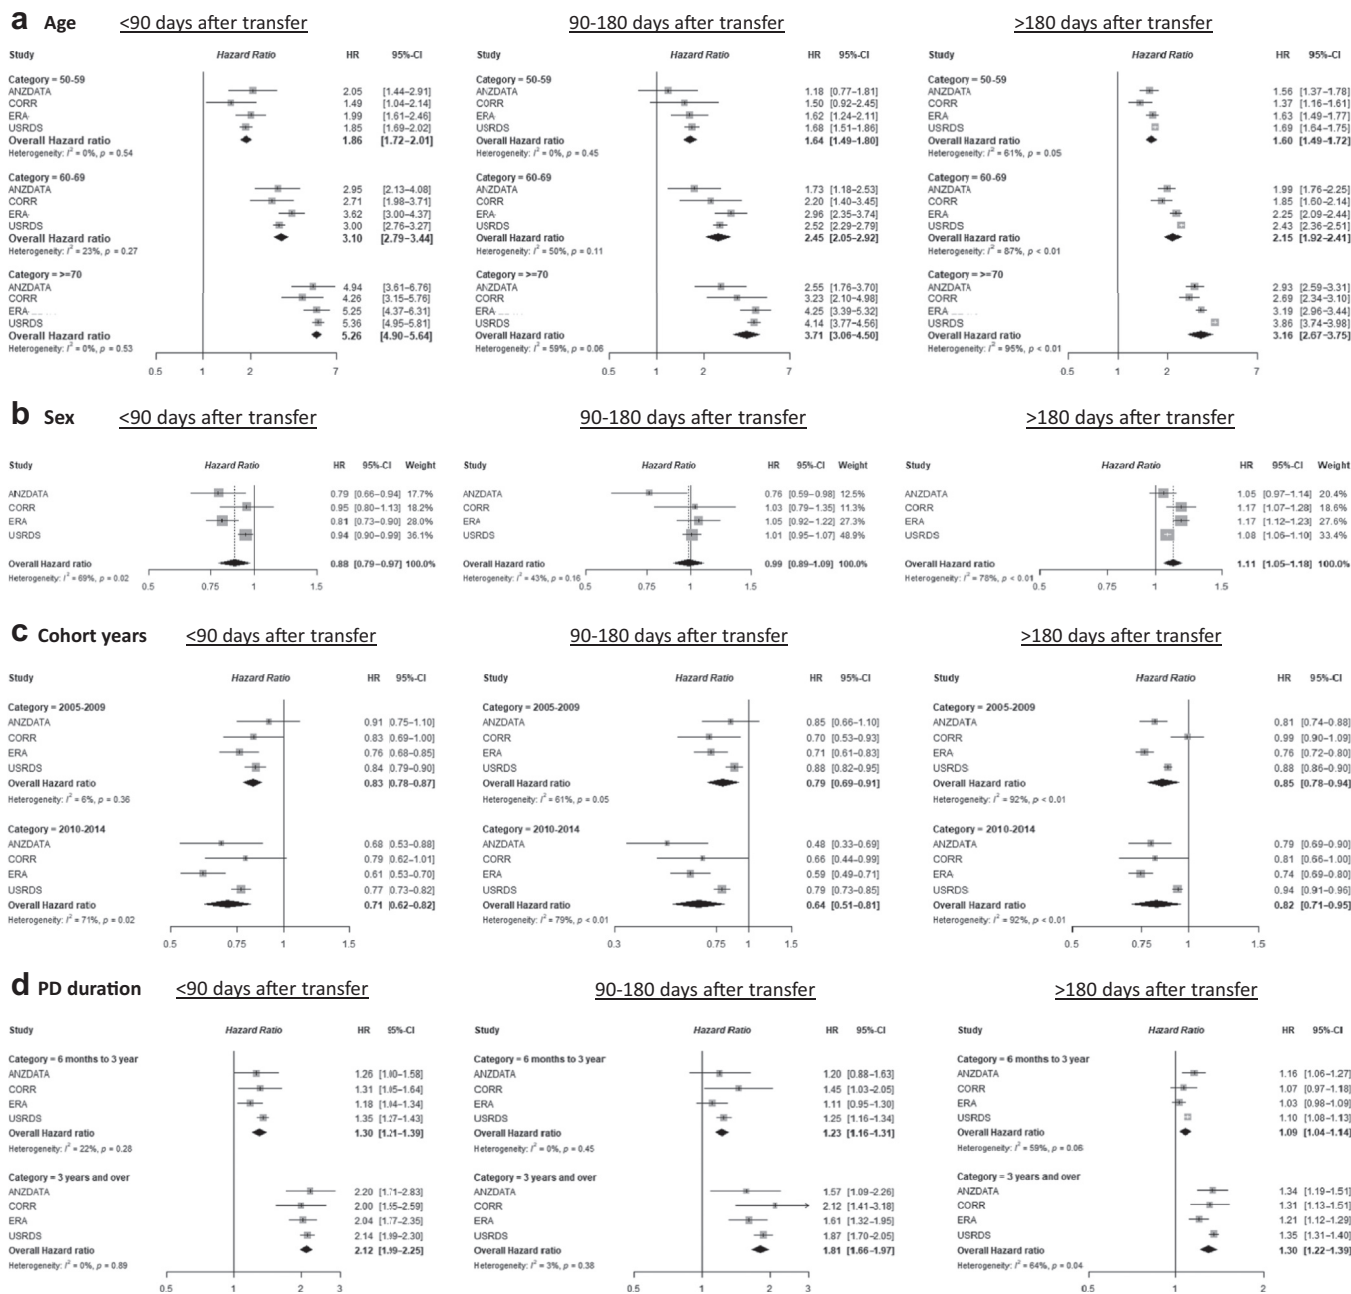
a Age

<90 days after transfer

| Study | Hazard Ratio | HR | 95%-CI |
|---|---|---|---|
| Category = 50-59 | | | |
| ANZDATA | | 2.05 | [1.44–2.91] |
| CORR | | 1.49 | [1.04–2.14] |
| ERA | | 1.99 | [1.61–2.46] |
| USRDS | | 1.85 | [1.69–2.02] |
| Overall Hazard ratio | | 1.86 | [1.72–2.01] |
| Heterogeneity: $I^2$ = 0%, p = 0.54 | | | |
| Category = 60-69 | | | |
| ANZDATA | | 2.95 | [2.13–4.08] |
| CORR | | 2.71 | [1.98–3.71] |
| ERA | | 3.62 | [3.00–4.37] |
| USRDS | | 3.00 | [2.76–3.27] |
| Overall Hazard ratio | | 3.10 | [2.79–3.44] |
| Heterogeneity: $I^2$ = 23%, p = 0.27 | | | |
| Category = >=70 | | | |
| ANZDATA | | 4.94 | [3.61–6.76] |
| CORR | | 4.26 | [3.15–5.76] |
| ERA | | 5.25 | [4.37–6.31] |
| USRDS | | 5.36 | [4.95–5.81] |
| Overall Hazard ratio | | 5.26 | [4.90–5.64] |
| Heterogeneity: $I^2$ = 0%, p = 0.53 | | | |

0.5 1 2 7

90-180 days after transfer

| Study | Hazard Ratio | HR | 95%-CI |
|---|---|---|---|
| Category = 50-59 | | | |
| ANZDATA | | 1.18 | [0.77–1.81] |
| CORR | | 1.50 | [0.92–2.45] |
| ERA | | 1.62 | [1.24–2.11] |
| USRDS | | 1.68 | [1.51–1.86] |
| Overall Hazard ratio | | 1.64 | [1.49–1.80] |
| Heterogeneity: $I^2$ = 0%, p = 0.45 | | | |
| Category = 60-69 | | | |
| ANZDATA | | 1.73 | [1.18–2.53] |
| CORR | | 2.20 | [1.40–3.45] |
| ERA | | 2.96 | [2.35–3.74] |
| USRDS | | 2.52 | [2.29–2.79] |
| Overall Hazard ratio | | 2.45 | [2.05–2.92] |
| Heterogeneity: $I^2$ = 50%, p = 0.11 | | | |
| Category = >=70 | | | |
| ANZDATA | | 2.55 | [1.76–3.70] |
| CORR | | 3.23 | [2.10–4.98] |
| ERA | | 4.25 | [3.39–5.32] |
| USRDS | | 4.14 | [3.77–4.56] |
| Overall Hazard ratio | | 3.71 | [3.06–4.50] |
| Heterogeneity: $I^2$ = 59%, p = 0.06 | | | |

0.5 1 2 7

>180 days after transfer

| Study | Hazard Ratio | HR | 95%-CI |
|---|---|---|---|
| Category = 50-59 | | | |
| ANZDATA | | 1.56 | [1.37–1.78] |
| CORR | | 1.37 | [1.16–1.61] |
| ERA | | 1.63 | [1.49–1.77] |
| USRDS | | 1.69 | [1.64–1.75] |
| Overall Hazard ratio | | 1.60 | [1.49–1.72] |
| Heterogeneity: $I^2$ = 61%, p = 0.05 | | | |
| Category = 60-69 | | | |
| ANZDATA | | 1.99 | [1.76–2.25] |
| CORR | | 1.85 | [1.60–2.14] |
| ERA | | 2.25 | [2.09–2.44] |
| USRDS | | 2.43 | [2.36–2.51] |
| Overall Hazard ratio | | 2.15 | [1.92–2.41] |
| Heterogeneity: $I^2$ = 87%, p < 0.01 | | | |
| Category = >=70 | | | |
| ANZDATA | | 2.93 | [2.59–3.31] |
| CORR | | 2.69 | [2.34–3.10] |
| ERA | | 3.19 | [2.96–3.44] |
| USRDS | | 3.86 | [3.74–3.98] |
| Overall Hazard ratio | | 3.16 | [2.67–3.75] |
| Heterogeneity: $I^2$ = 95%, p < 0.01 | | | |

0.5 1 2 7

b Sex

<90 days after transfer

| Study | Hazard Ratio | HR | 95%-CI | Weight |
|---|---|---|---|---|
| ANZDATA | | 0.79 | [0.66–0.94] | 17.7% |
| CORR | | 0.95 | [0.80–1.13] | 18.2% |
| ERA | | 0.81 | [0.73–0.90] | 28.0% |
| USRDS | | 0.94 | [0.90–0.99] | 36.1% |
| Overall Hazard ratio | | 0.88 | [0.79–0.97] | 100.0% |
| Heterogeneity: $I^2$ = 69%, p = 0.02 | | | | |

0.5 0.75 1 1.5

90-180 days after transfer

| Study | Hazard Ratio | HR | 95%-CI | Weight |
|---|---|---|---|---|
| ANZDATA | | 0.76 | [0.59–0.98] | 12.5% |
| CORR | | 1.03 | [0.79–1.35] | 11.3% |
| ERA | | 1.05 | [0.92–1.22] | 27.3% |
| USRDS | | 1.01 | [0.95–1.07] | 48.9% |
| Overall Hazard ratio | | 0.99 | [0.89–1.09] | 100.0% |
| Heterogeneity: $I^2$ = 43%, p = 0.16 | | | | |

0.5 0.75 1 1.5

>180 days after transfer

| Study | Hazard Ratio | HR | 95%-CI | Weight |
|---|---|---|---|---|
| ANZDATA | | 1.05 | [0.97–1.14] | 20.4% |
| CORR | | 1.17 | [1.07–1.28] | 18.6% |
| ERA | | 1.17 | [1.12–1.23] | 27.6% |
| USRDS | | 1.08 | [1.06–1.10] | 33.4% |
| Overall Hazard ratio | | 1.11 | [1.05–1.18] | 100.0% |
| Heterogeneity: $I^2$ = 78%, p < 0.01 | | | | |

0.5 0.75 1 1.5

c Cohort years

<90 days after transfer

| Study | Hazard Ratio | HR | 95%-CI |
|---|---|---|---|
| Category = 2005-2009 | | | |
| ANZDATA | | 0.91 | [0.75–1.10] |
| CORR | | 0.83 | [0.69–1.00] |
| ERA | | 0.76 | [0.68–0.85] |
| USRDS | | 0.84 | [0.79–0.90] |
| Overall Hazard ratio | | 0.83 | [0.78–0.87] |
| Heterogeneity: $I^2$ = 6%, p = 0.36 | | | |
| Category = 2010-2014 | | | |
| ANZDATA | | 0.68 | [0.53–0.88] |
| CORR | | 0.79 | [0.62–1.01] |
| ERA | | 0.61 | [0.53–0.70] |
| USRDS | | 0.77 | [0.73–0.82] |
| Overall Hazard ratio | | 0.71 | [0.62–0.82] |
| Heterogeneity: $I^2$ = 71%, p = 0.02 | | | |

0.5 0.75 1 1.5

90-180 days after transfer

| Study | Hazard Ratio | HR | 95%-CI |
|---|---|---|---|
| Category = 2005-2009 | | | |
| ANZDATA | | 0.85 | [0.66–1.10] |
| CORR | | 0.70 | [0.53–0.93] |
| ERA | | 0.71 | [0.61–0.83] |
| USRDS | | 0.88 | [0.82–0.95] |
| Overall Hazard ratio | | 0.79 | [0.69–0.91] |
| Heterogeneity: $I^2$ = 61%, p = 0.05 | | | |
| Category = 2010-2014 | | | |
| ANZDATA | | 0.48 | [0.33–0.69] |
| CORR | | 0.66 | [0.44–0.99] |
| ERA | | 0.59 | [0.49–0.71] |
| USRDS | | 0.79 | [0.73–0.85] |
| Overall Hazard ratio | | 0.64 | [0.51–0.81] |
| Heterogeneity: $I^2$ = 79%, p < 0.01 | | | |

0.3 0.75 1 1.5

>180 days after transfer

| Study | Hazard Ratio | HR | 95%-CI |
|---|---|---|---|
| Category = 2005-2009 | | | |
| ANZDATA | | 0.81 | [0.74–0.88] |
| CORR | | 0.99 | [0.90–1.09] |
| ERA | | 0.76 | [0.72–0.80] |
| USRDS | | 0.88 | [0.86–0.90] |
| Overall Hazard ratio | | 0.85 | [0.78–0.94] |
| Heterogeneity: $I^2$ = 92%, p < 0.01 | | | |
| Category = 2010-2014 | | | |
| ANZDATA | | 0.79 | [0.69–0.90] |
| CORR | | 0.81 | [0.66–1.00] |
| ERA | | 0.74 | [0.69–0.80] |
| USRDS | | 0.94 | [0.91–0.96] |
| Overall Hazard ratio | | 0.82 | [0.71–0.95] |
| Heterogeneity: $I^2$ = 92%, p < 0.01 | | | |

0.5 0.75 1 1.5

d PD duration

<90 days after transfer

| Study | Hazard Ratio | HR | 95%-CI |
|---|---|---|---|
| Category = 6 months to 3 year | | | |
| ANZDATA | | 1.26 | [1.00–1.58] |
| CORR | | 1.31 | [1.05–1.64] |
| ERA | | 1.18 | [1.04–1.34] |
| USRDS | | 1.35 | [1.27–1.43] |
| Overall Hazard ratio | | 1.30 | [1.21–1.39] |
| Heterogeneity: $I^2$ = 22%, p = 0.28 | | | |
| Category = 3 years and over | | | |
| ANZDATA | | 2.20 | [1.71–2.83] |
| CORR | | 2.00 | [1.55–2.59] |
| ERA | | 2.04 | [1.77–2.35] |
| USRDS | | 2.14 | [1.99–2.30] |
| Overall Hazard ratio | | 2.12 | [1.99–2.25] |
| Heterogeneity: $I^2$ = 0%, p = 0.89 | | | |

0.5 1 2 3

90-180 days after transfer

| Study | Hazard Ratio | HR | 95%-CI |
|---|---|---|---|
| Category = 6 months to 3 year | | | |
| ANZDATA | | 1.20 | [0.88–1.63] |
| CORR | | 1.45 | [1.03–2.05] |
| ERA | | 1.11 | [0.95–1.30] |
| USRDS | | 1.25 | [1.16–1.34] |
| Overall Hazard ratio | | 1.23 | [1.16–1.31] |
| Heterogeneity: $I^2$ = 0%, p = 0.45 | | | |
| Category = 3 years and over | | | |
| ANZDATA | | 1.57 | [1.09–2.26] |
| CORR | | 2.12 | [1.41–3.18] |
| ERA | | 1.61 | [1.32–1.95] |
| USRDS | | 1.87 | [1.70–2.05] |
| Overall Hazard ratio | | 1.81 | [1.66–1.97] |
| Heterogeneity: $I^2$ = 3%, p = 0.38 | | | |

0.5 1 2 3

>180 days after transfer

| Study | Hazard Ratio | HR | 95%-CI |
|---|---|---|---|
| Category = 6 months to 3 year | | | |
| ANZDATA | | 1.16 | [1.06–1.27] |
| CORR | | 1.07 | [0.97–1.18] |
| ERA | | 1.03 | [0.98–1.09] |
| USRDS | | 1.10 | [1.08–1.13] |
| Overall Hazard ratio | | 1.09 | [1.04–1.14] |
| Heterogeneity: $I^2$ = 59%, p = 0.06 | | | |
| Category = 3 years and over | | | |
| ANZDATA | | 1.34 | [1.19–1.51] |
| CORR | | 1.31 | [1.13–1.51] |
| ERA | | 1.21 | [1.12–1.29] |
| USRDS | | 1.35 | [1.31–1.40] |
| Overall Hazard ratio | | 1.30 | [1.22–1.39] |
| Heterogeneity: $I^2$ = 64%, p = 0.04 | | | |

0.5 1 2